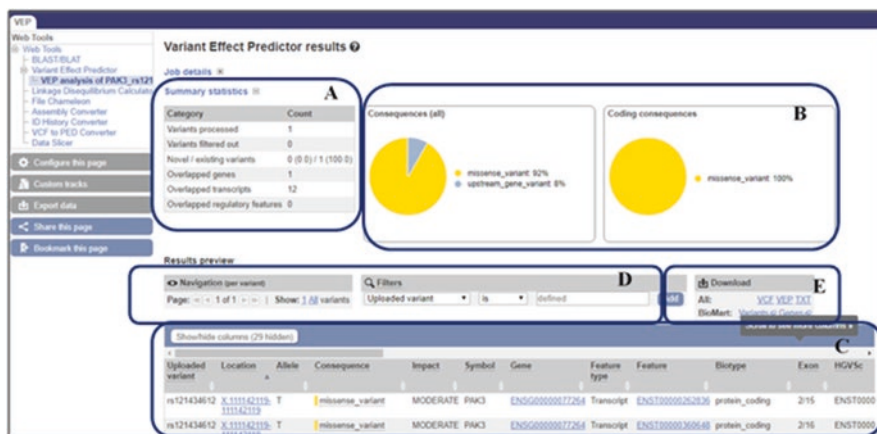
VEP

Web Tools
Web Tools
BLAST/BLAT
Variant Effect Predictor
VEP analysis of PAK3_rs121
Linkage Disequilibrium Calculator
File Chameleon
Assembly Converter
ID History Converter
VCF to PED Converter
Data Slicer

Configure this page
Custom tracks
Export data
Share this page
Bookmark this page

Variant Effect Predictor results

Job details

Summary statistics

A

| Category | Count |
|---|---|
| Variants processed | 1 |
| Variants filtered out | 0 |
| Novel / existing variants | 0 (0.0) / 1 (100.0) |
| Overlapped genes | 1 |
| Overlapped transcripts | 12 |
| Overlapped regulatory features | 0 |

Consequences (all)

missense_variant: 92%
upstream_gene_variant: 8%

Coding consequences

B

missense_variant: 100%

Results preview

Navigation (per variant)
Page: 1 of 1 | Show: 1 All variants

Filters
Uploaded variant ▾ is ▾ defined Add

D

Download
All: VCF VEP TXT
BioMart: Variants Gene+d

E

Show/hide columns (29 hidden)

Scroll to see more columns

C

| Uploaded variant | Location | Allele | Consequence | Impact | Symbol | Gene | Feature type | Feature | Biotype | Exon | HGVSc |
|---|---|---|---|---|---|---|---|---|---|---|---|
| rs121434612 | X:111142119-111142119 | T | missense_variant | MODERATE | PAK3 | ENSG00000077264 | Transcript | ENST00000262836 | protein_coding | 2/15 | ENST0000 |
| rs121434612 | X:111142119-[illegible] | T | missense_variant | MODERATE | PAK3 | ENSG00000077264 | Transcript | ENST00000360648 | protein_coding | 2/16 | ENST0000 |